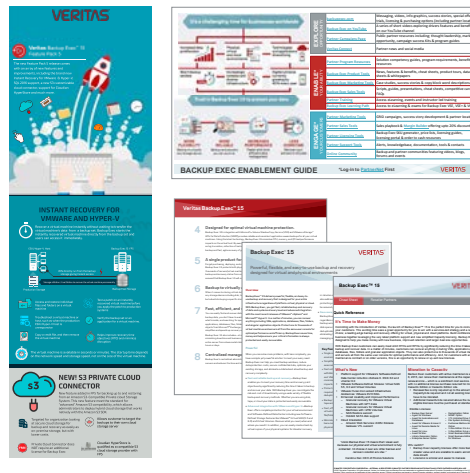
VERITAS

Veritas Backup Exec™ 15 Feature Pack 5

The new feature pack makes ...

INSTANT RECOVERY FOR VMWARE AND HYPER-V

NEW! S3 PRIVATE CLOUD CONNECTOR

S3

VERITAS

BACKUP EXEC ENABLEMENT GUIDE

EXPLORE

ENABLE

ENGAGE

Veritas Backup Exec™ 15

Veritas Backup Exec™ 15

Powerful, flexible, and easy-to-use backup and recovery designed for virtual and physical environments

Veritas Backup Exec™ 15

It's Time to Make Money

What's New

Migration in Cascade

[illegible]